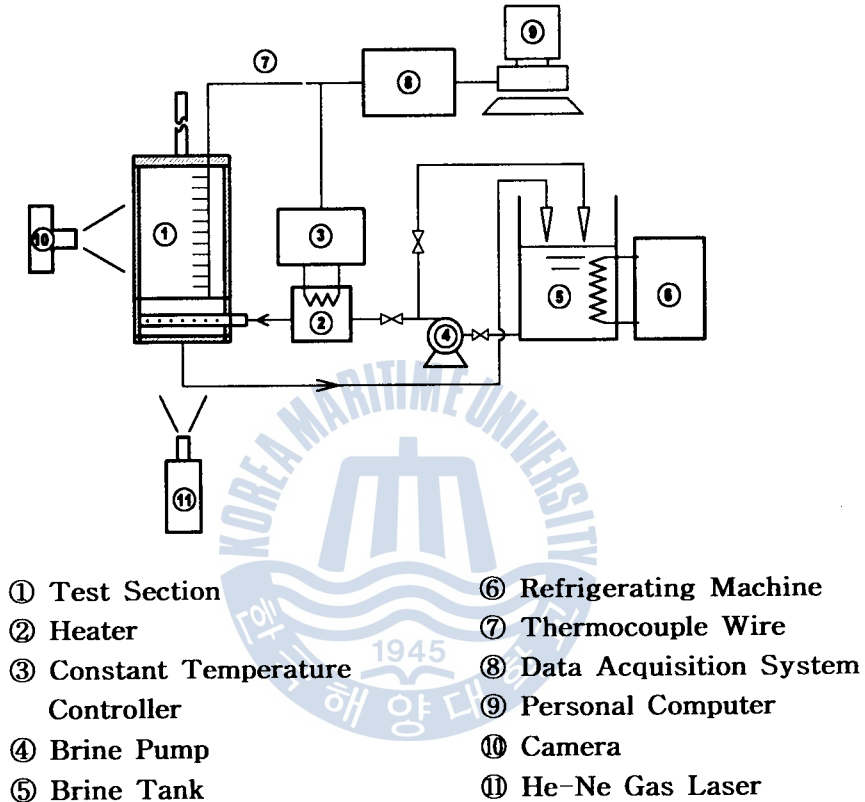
⑦
⑧
⑨
⑩
①
③
②
④
⑤
⑥
⑪

KOREA MARITIME UNIVERSITY
1945
한국해양대학교

① Test Section
② Heater
③ Constant Temperature Controller
④ Brine Pump
⑤ Brine Tank

⑥ Refrigerating Machine
⑦ Thermocouple Wire
⑧ Data Acquisition System
⑨ Personal Computer
⑩ Camera
⑪ He-Ne Gas Laser